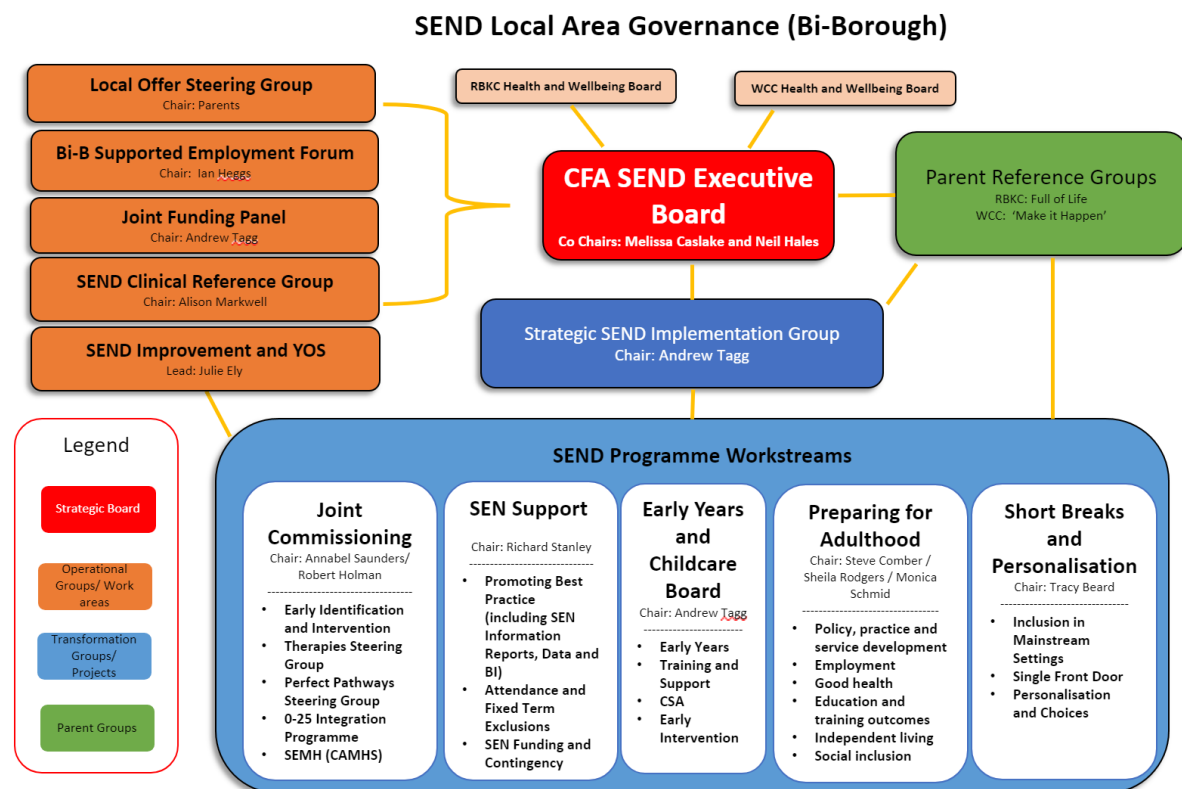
SEND Local Area Governance (Bi-Borough)

Local Offer Steering Group
Chair: Parents

Bi-B Supported Employment Forum
Chair: Ian Heggs

Joint Funding Panel
Chair: Andrew Tagg

SEND Clinical Reference Group
Chair: Alison Markwell

SEND Improvement and YOS
Lead: Julie Ely

RBKC Health and Wellbeing Board

WCC Health and Wellbeing Board

CFA SEND Executive Board
Co Chairs: Melissa Caslake and Neil Hales

Parent Reference Groups
RBKC: Full of Life
WCC: 'Make it Happen'

Strategic SEND Implementation Group
Chair: Andrew Tagg

Legend

Strategic Board

Operational Groups/ Work areas

Transformation Groups/ Projects

Parent Groups

SEND Programme Workstreams

Joint Commissioning
Chair: Annabel Saunders/ Robert Holman
- Early Identification and Intervention
- Therapies Steering Group
- Perfect Pathways Steering Group
- 0-25 Integration Programme
- SEMH (CAMHS)

SEN Support
Chair: Richard Stanley
- Promoting Best Practice (including SEN Information Reports, Data and BI)
- Attendance and Fixed Term Exclusions
- SEN Funding and Contingency

Early Years and Childcare Board
Chair: Andrew Tagg
- Early Years
- Training and Support
- CSA
- Early Intervention

Preparing for Adulthood
Chair: Steve Comber / Sheila Rodgers / Monica Schmid
- Policy, practice and service development
- Employment
- Good health
- Education and training outcomes
- Independent living
- Social inclusion

Short Breaks and Personalisation
Chair: Tracy Beard
- Inclusion in Mainstream Settings
- Single Front Door
- Personalisation and Choices